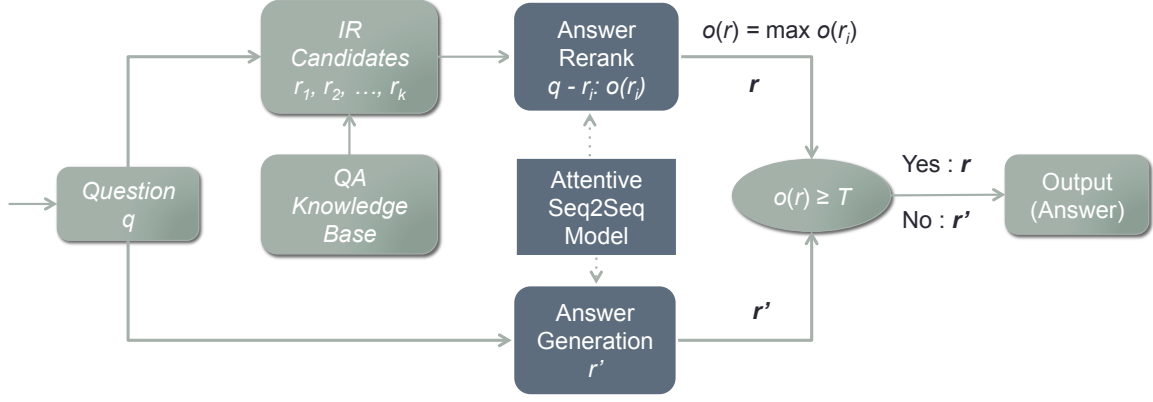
IR Candidates $r_1, r_2, \ldots, r_k$

Answer Rerank $q - r_i: o(r_i)$

$o(r) = \max o(r_i)$

$r$

Question $q$

QA Knowledge Base

Attentive Seq2Seq Model

$o(r) \geq T$

Yes : $r$

No : $r'$

Output (Answer)

Answer Generation $r'$

$r'$